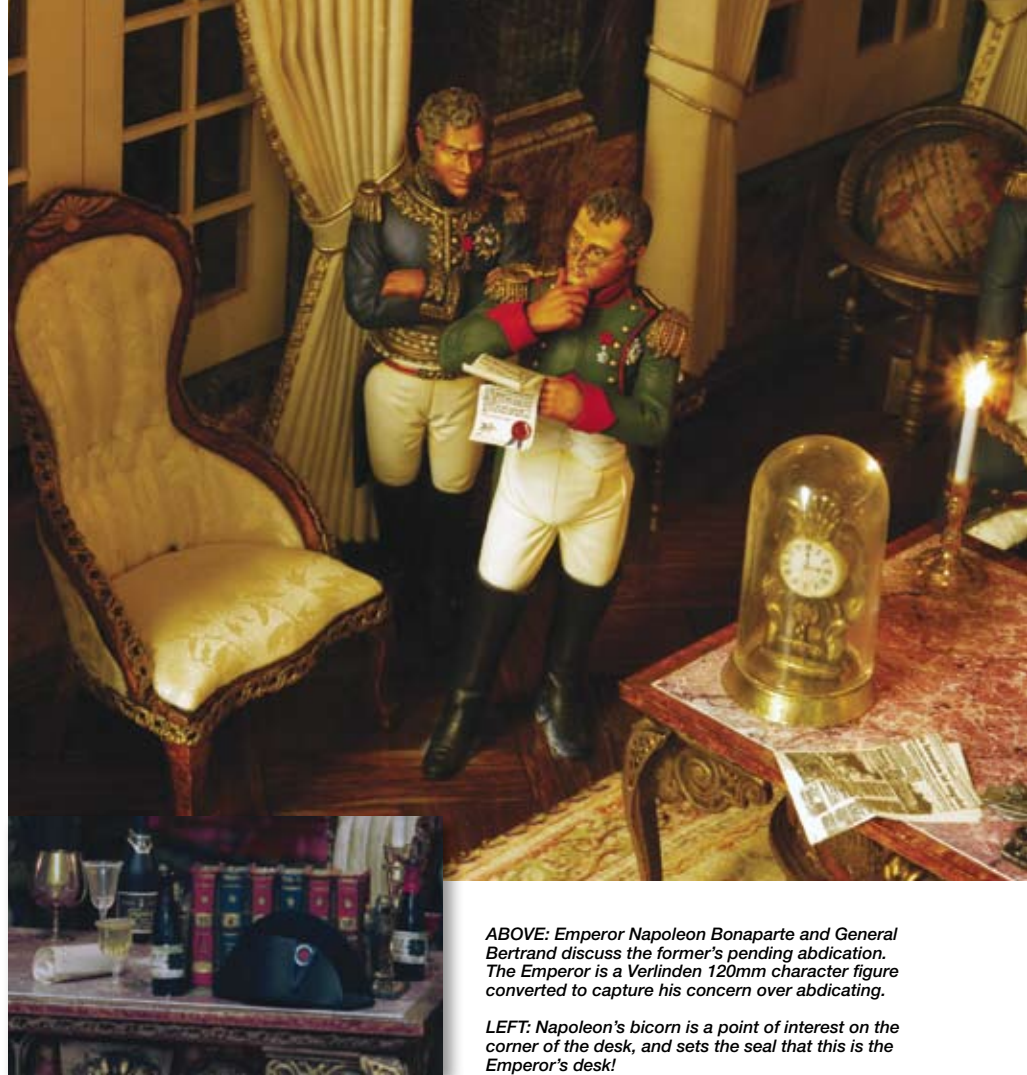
ABOVE: Emperor Napoleon Bonaparte and General Bertrand discuss the former's pending abdication. The Emperor is a Verlinden 120mm character figure converted to capture his concern over abdicating.

LEFT: Napoleon's bicorn is a point of interest on the corner of the desk, and sets the seal that this is the Emperor's desk!